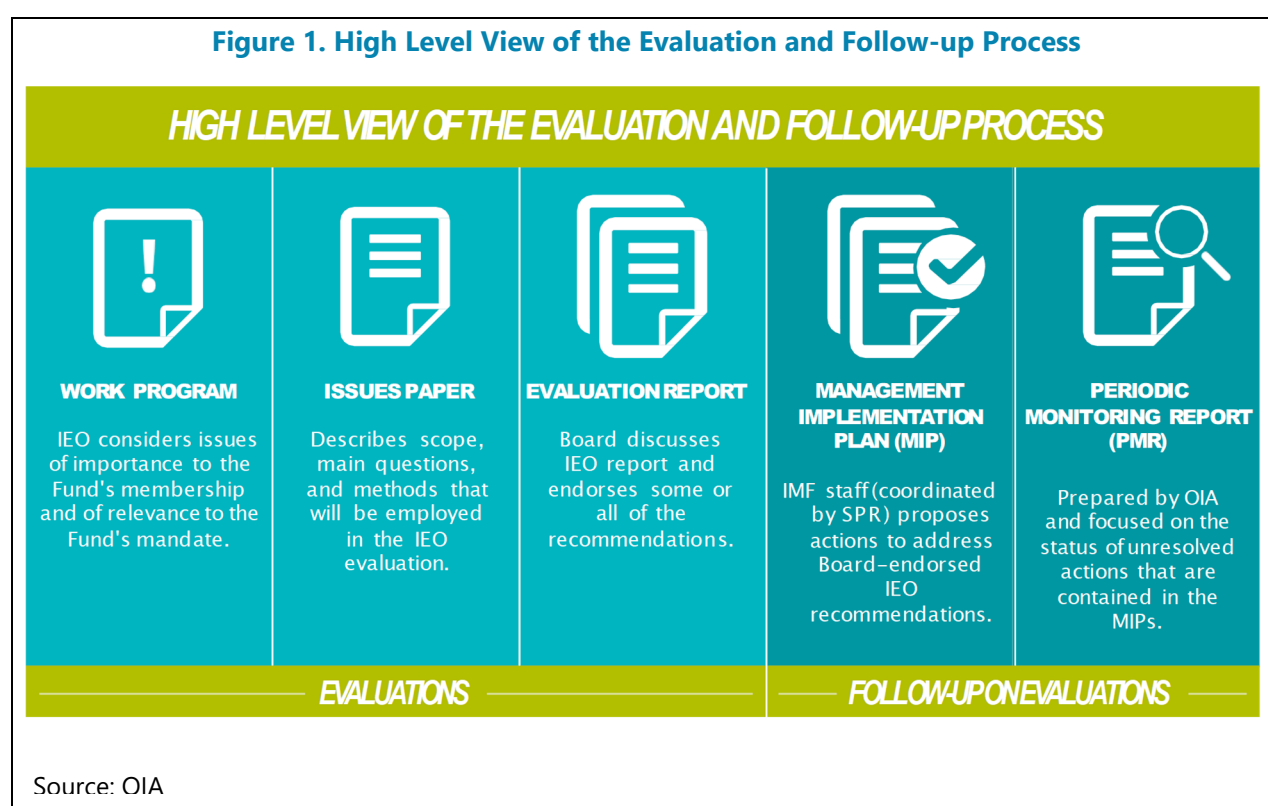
Figure 1. High Level View of the Evaluation and Follow-up Process

HIGH LEVEL VIEW OF THE EVALUATION AND FOLLOW-UP PROCESS

WORK PROGRAM

IEO considers issues of importance to the Fund's membership and of relevance to the Fund's mandate.

ISSUES PAPER

Describes scope, main questions, and methods that will be employed in the IEO evaluation.

EVALUATION REPORT

Board discusses IEO report and endorses some or all of the recommendations.

MANAGEMENT IMPLEMENTATION PLAN (MIP)

IMF staff (coordinated by SPR) proposes actions to address Board-endorsed IEO recommendations.

PERIODIC MONITORING REPORT (PMR)

Prepared by OIA and focused on the status of unresolved actions that are contained in the MIPs.

EVALUATIONS

FOLLOW-UP ON EVALUATIONS

Source: OIA